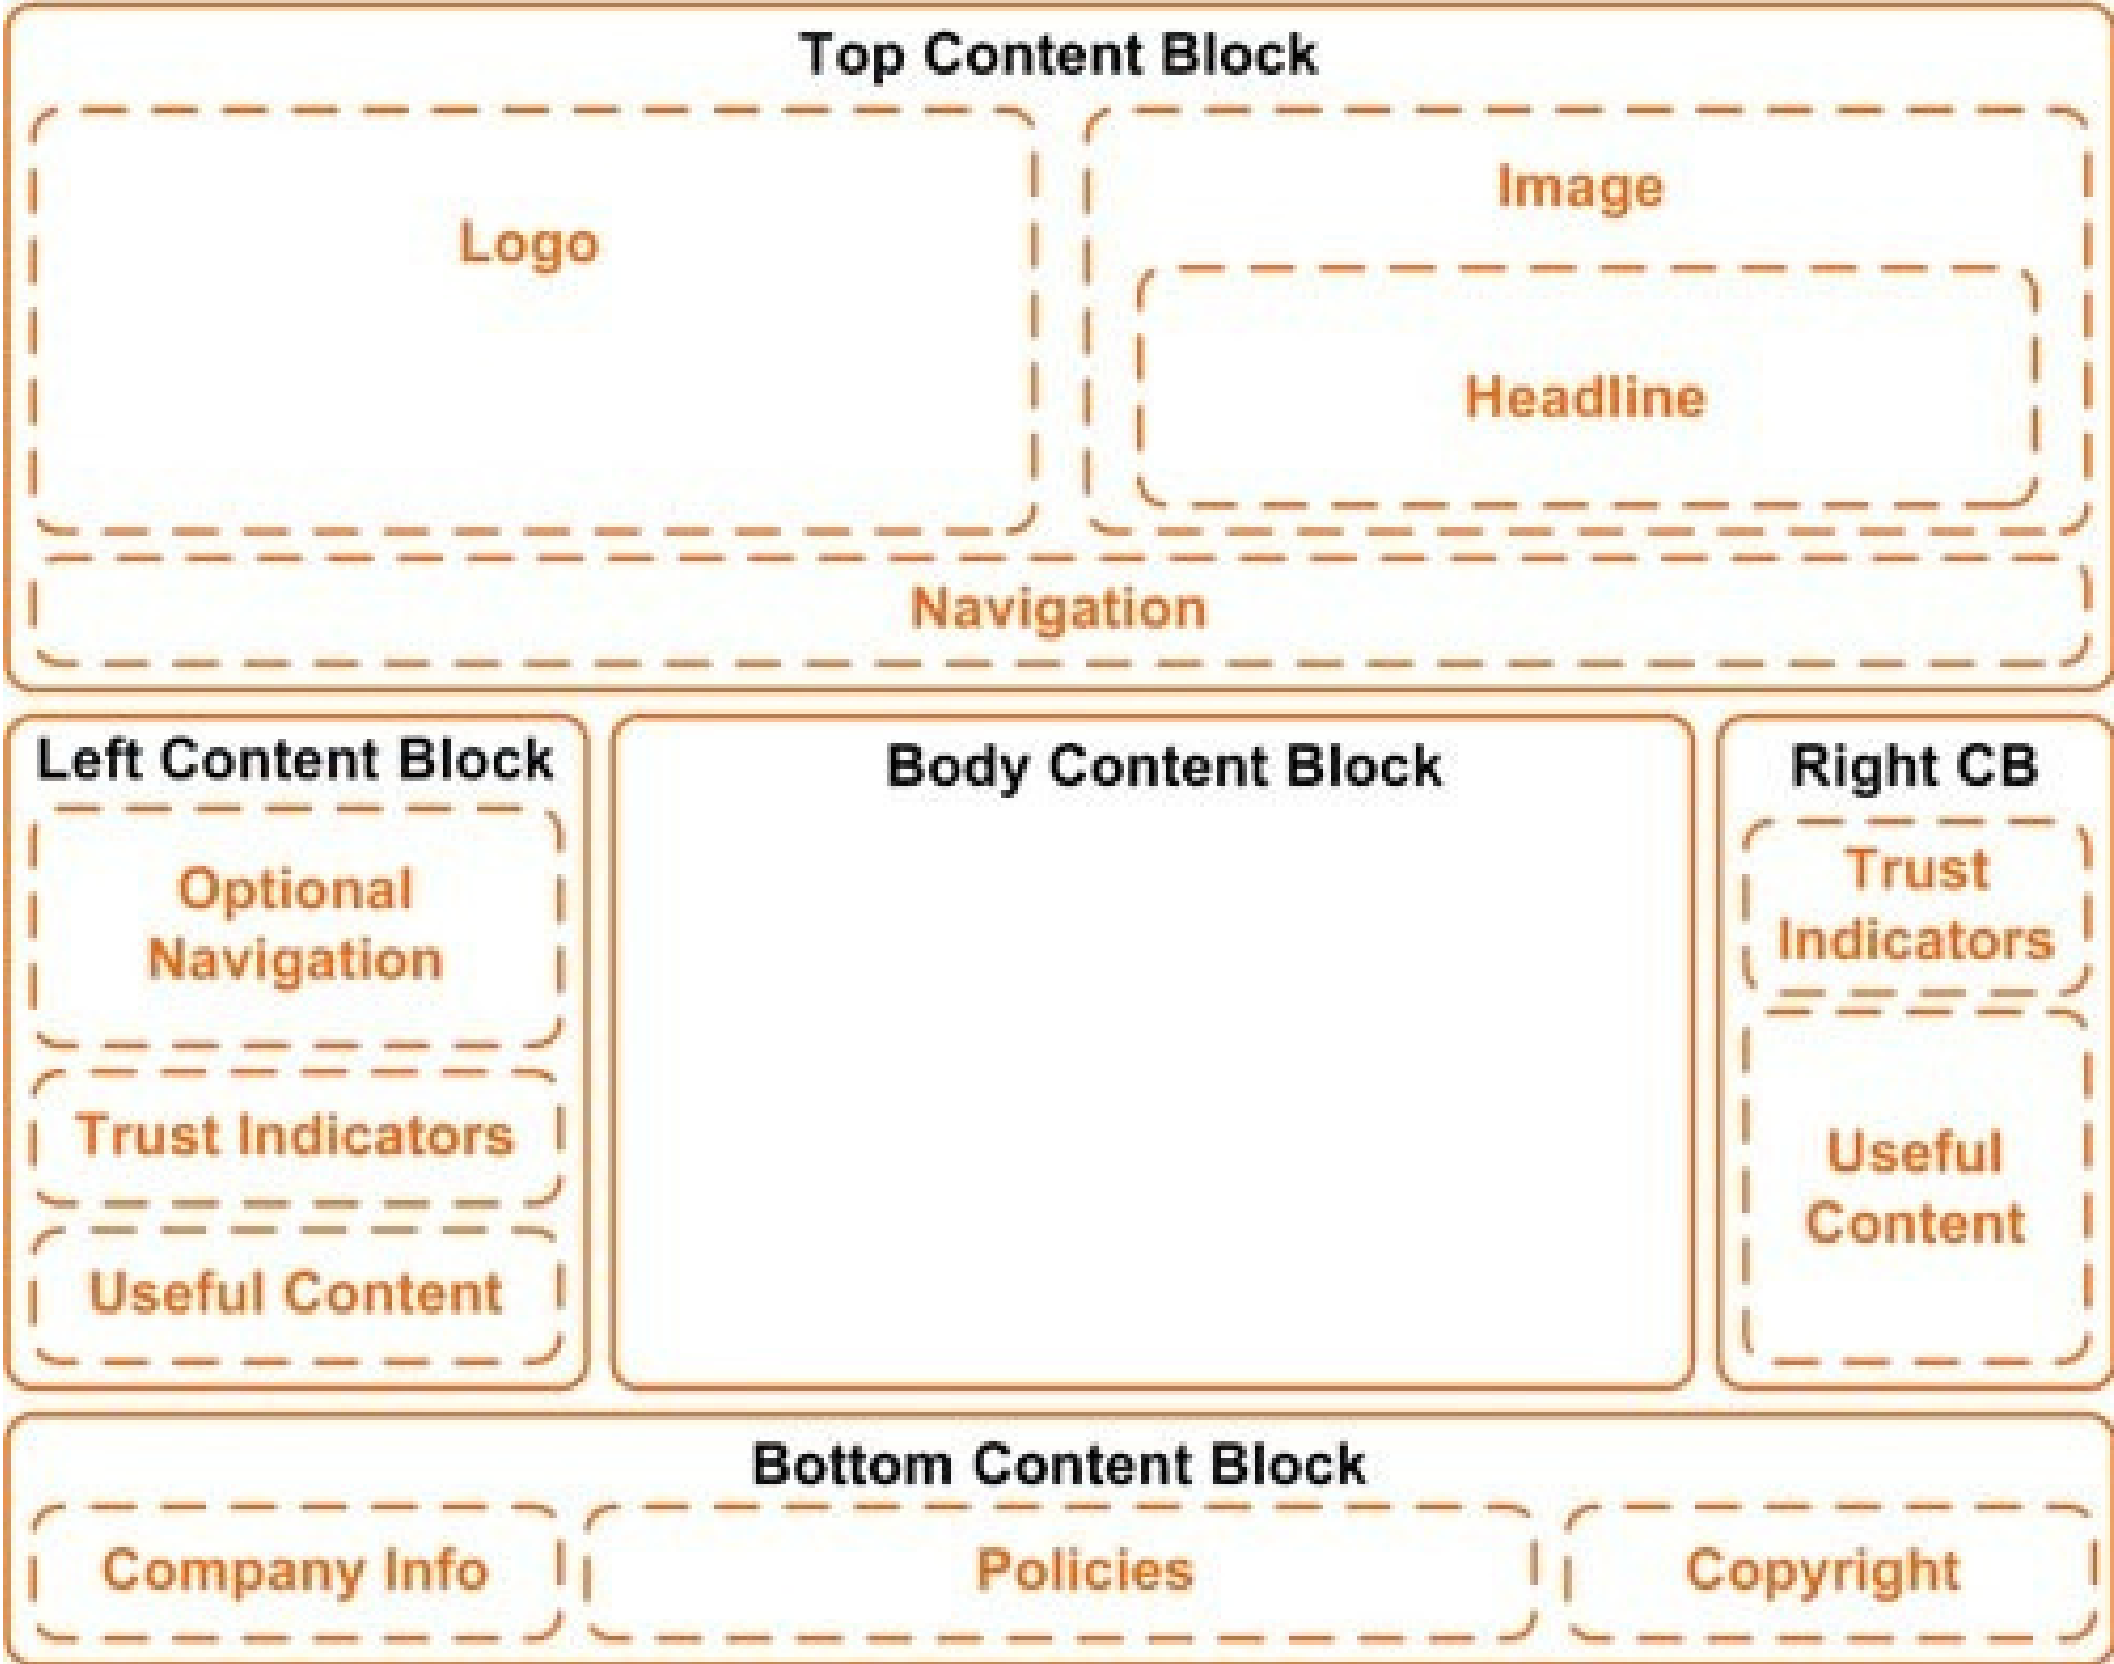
Top Content Block

Logo

Image

Headline

Navigation

Left Content Block

Optional Navigation

Trust Indicators

Useful Content

Body Content Block

Right CB

Trust Indicators

Useful Content

Bottom Content Block

Company Info

Policies

Copyright